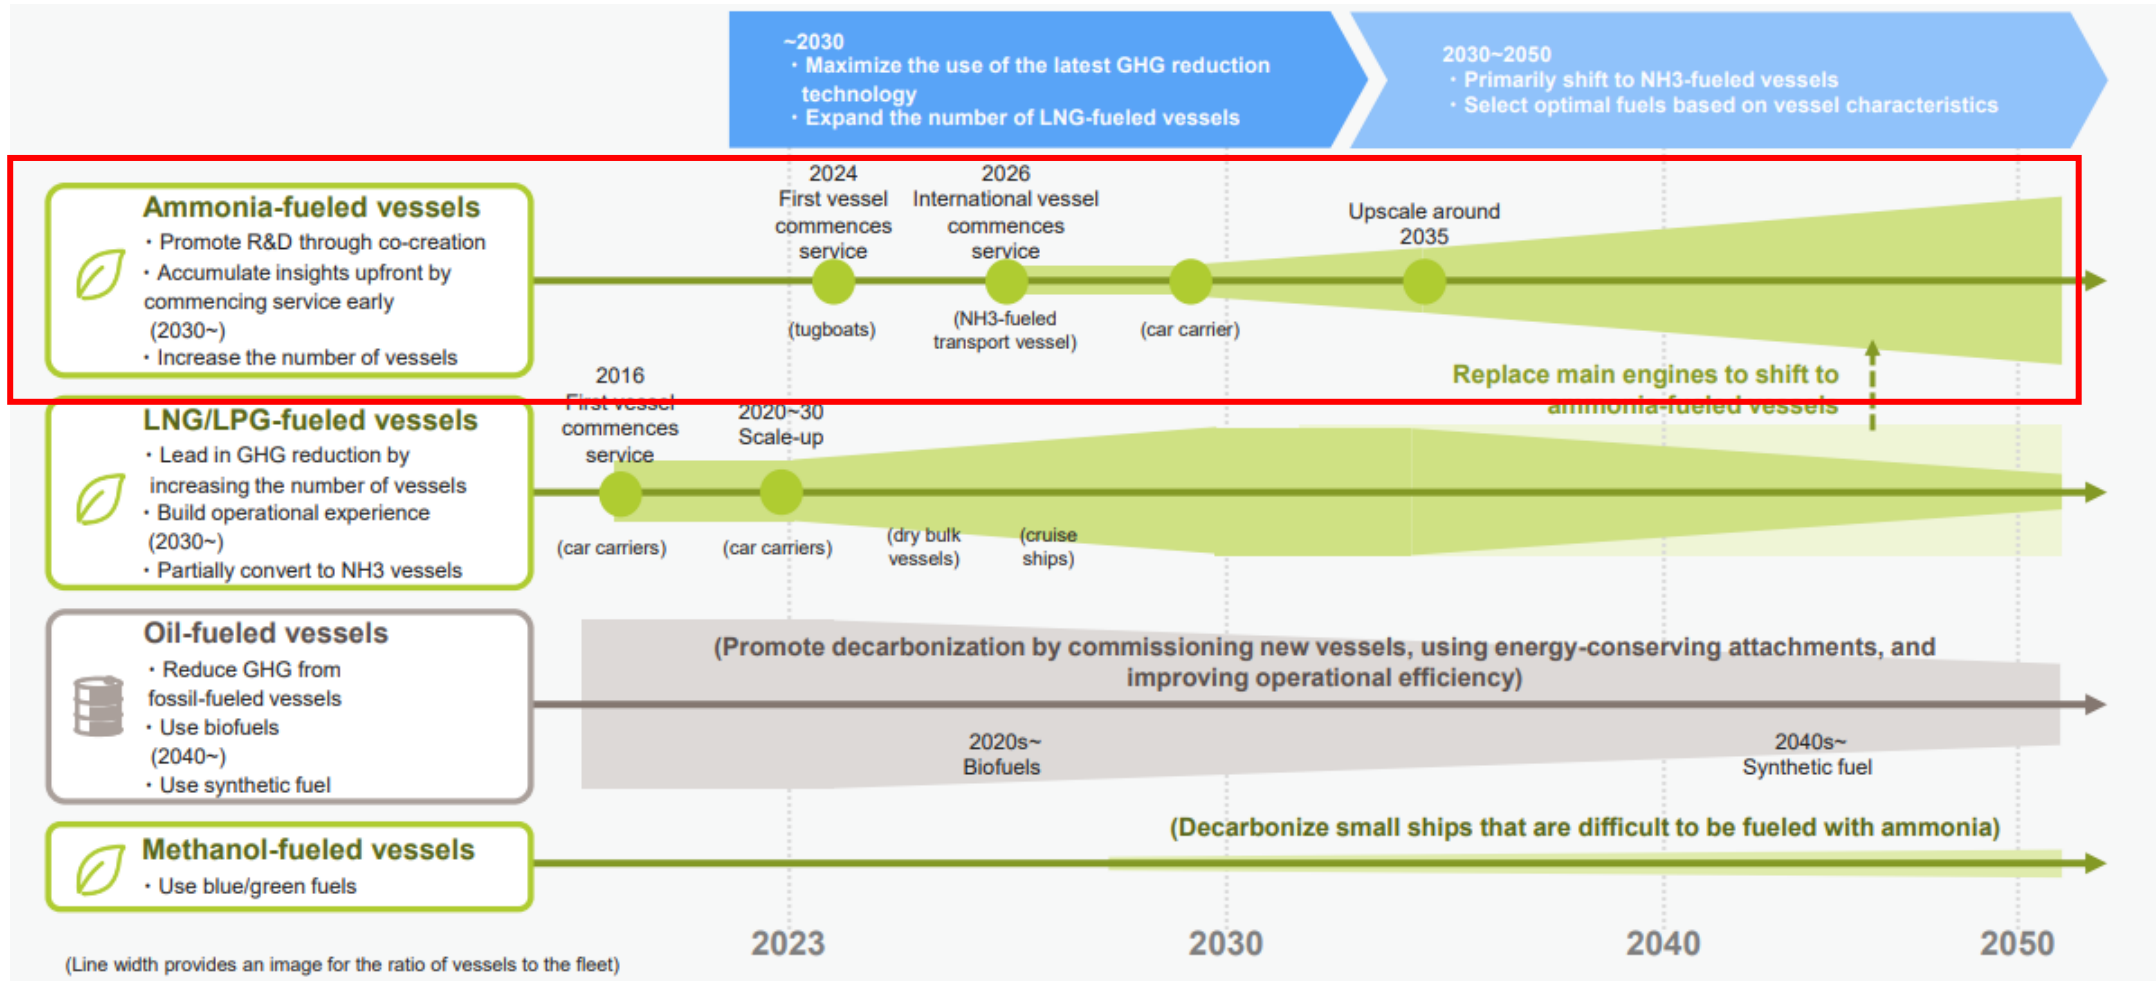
~2030
・Maximize the use of the latest GHG reduction technology
・Expand the number of LNG-fueled vessels

2030~2050
・Primarily shift to NH3-fueled vessels
・Select optimal fuels based on vessel characteristics

Ammonia-fueled vessels
・Promote R&D through co-creation
・Accumulate insights upfront by commencing service early (2030~)
・Increase the number of vessels

2024
First vessel commences service
(tugboats)

2026
International vessel commences service
(NH3-fueled transport vessel)

(car carrier)

Upscale around 2035

Replace main engines to shift to ammonia-fueled vessels

LNG/LPG-fueled vessels
・Lead in GHG reduction by increasing the number of vessels
・Build operational experience (2030~)
・Partially convert to NH3 vessels

2016
First vessel commences service
(car carriers)

2020~30
Scale-up
(car carriers)

(dry bulk vessels)

(cruise ships)

Oil-fueled vessels
・Reduce GHG from fossil-fueled vessels
・Use biofuels (2040~)
・Use synthetic fuel

(Promote decarbonization by commissioning new vessels, using energy-conserving attachments, and improving operational efficiency)

2020s~
Biofuels

2040s~
Synthetic fuel

Methanol-fueled vessels
・Use blue/green fuels

(Decarbonize small ships that are difficult to be fueled with ammonia)

2023
2030
2040
2050

(Line width provides an image for the ratio of vessels to the fleet)